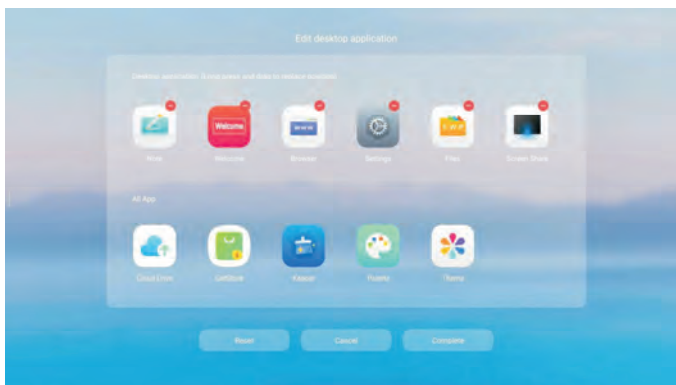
Edit desktop application

Desktop application (Long press and drag to replace location)

Note

Welcome

Welcome

Browser

Settings

Files

Screen Share

All App

Cloud Drive

GetStore

Keynot

Palette

Theme

Reset

Cancel

Complete